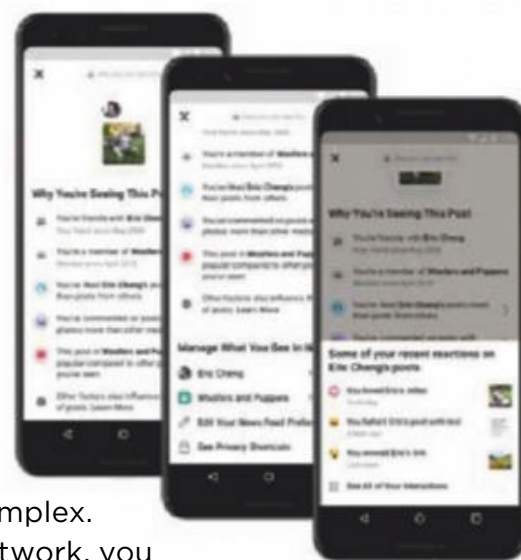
Why You're Seeing This P

You're friends with Eric Cheng

You're a member of Woofers

You've liked Eric Cheng's posts than posts from others

You've commented on posts photos more than other m

This post in Woofers and Pup popular compared to other po you've seen

Other factors also influence of posts. Learn More

You're a member of Woofers

You've liked Eric Cheng's posts than posts from others

You've commented on posts photos more than other m

This post in Woofers and Pup popular compared to other po you've seen

Other factors also influence of posts. Learn More

Manage What You See in

Eric Cheng

Woofers and Puppers

Edit Your News Feed Prefe

See Privacy Shortcuts

Why You're Seeing This Post

You're friends with Eric Cheng

You're a member of Woofers and Puppers

You've liked Eric Cheng's posts

Some of your recent reactions on Eric Cheng's posts

You loved Eric's video

You liked Eric's post with text

You wowed Eric's link

See All of Your Interactions

mplex.
twork, you